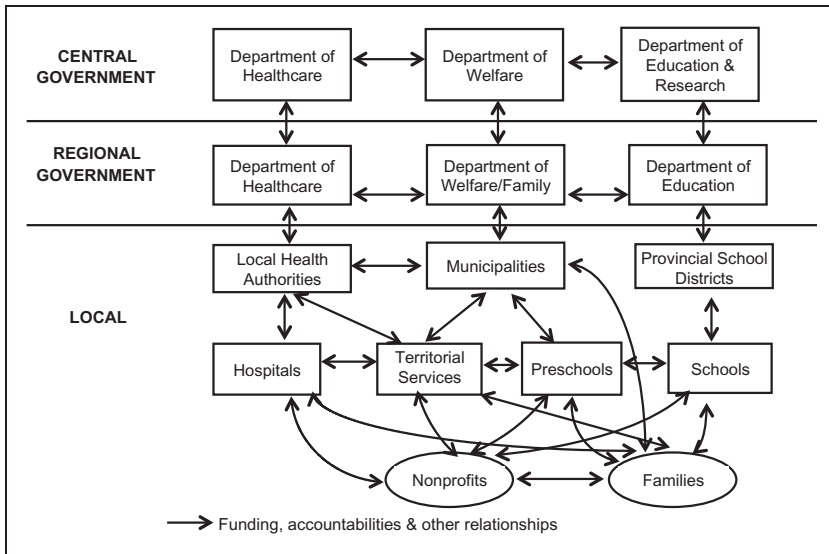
CENTRAL GOVERNMENT

Department of Healthcare

Department of Welfare

Department of Education & Research

REGIONAL GOVERNMENT

Department of Healthcare

Department of Welfare/Family

Department of Education

LOCAL

Local Health Authorities

Municipalities

Provincial School Districts

Hospitals

Territorial Services

Preschools

Schools

Nonprofits

Families

Funding, accountabilities & other relationships